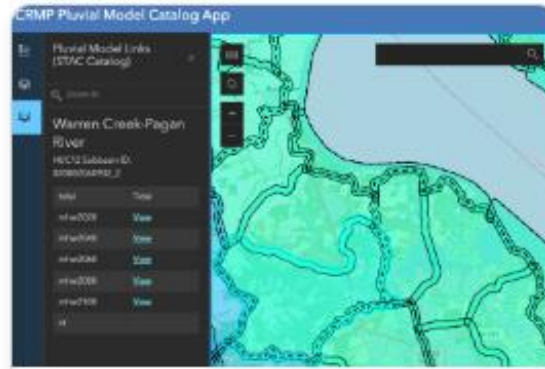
CRMP Pluvial Model Catalog App

Pluvial Model Links (STAC Catalog)

Q Search

Warren Creek-Pagan River

HUC12 Subbasin ID: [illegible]

| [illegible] | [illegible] |
|---|---|
| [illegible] | View |
| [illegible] | View |
| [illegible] | View |
| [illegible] | View |
| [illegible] | View |
| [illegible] | |